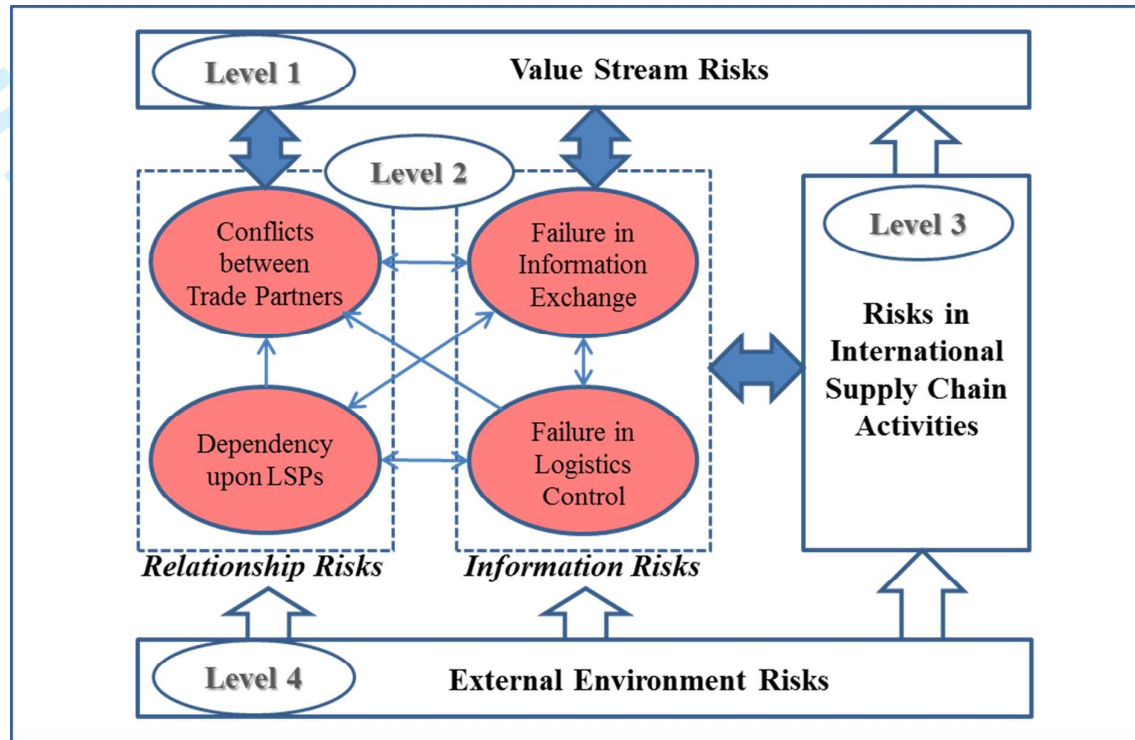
Level 1
Value Stream Risks

Level 2

Conflicts between Trade Partners

Failure in Information Exchange

Dependency upon LSPs

Failure in Logistics Control

Relationship Risks
Information Risks

Level 3
Risks in International Supply Chain Activities

Level 4
External Environment Risks